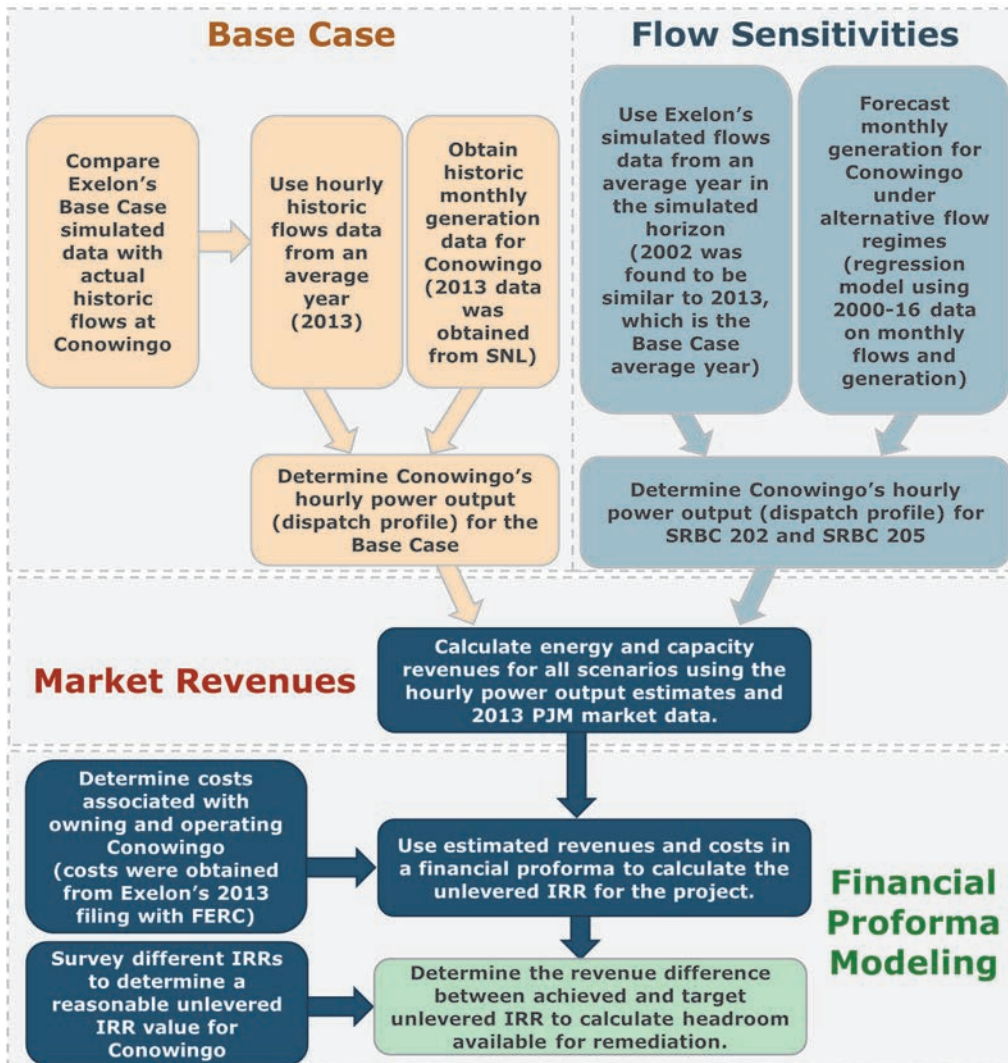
Base Case

Flow Sensitivities

Compare Exelon's Base Case simulated data with actual historic flows at Conowingo

Use hourly historic flows data from an average year (2013)

Obtain historic monthly generation data for Conowingo (2013 data was obtained from SNL)

Use Exelon's simulated flows data from an average year in the simulated horizon (2002 was found to be similar to 2013, which is the Base Case average year)

Forecast monthly generation for Conowingo under alternative flow regimes (regression model using 2000-16 data on monthly flows and generation)

Determine Conowingo's hourly power output (dispatch profile) for the Base Case

Determine Conowingo's hourly power output (dispatch profile) for SRBC 202 and SRBC 205

Market Revenues

Calculate energy and capacity revenues for all scenarios using the hourly power output estimates and 2013 PJM market data.

Determine costs associated with owning and operating Conowingo (costs were obtained from Exelon's 2013 filing with FERC)

Use estimated revenues and costs in a financial proforma to calculate the unlevered IRR for the project.

Financial Proforma Modeling

Survey different IRRs to determine a reasonable unlevered IRR value for Conowingo

Determine the revenue difference between achieved and target unlevered IRR to calculate headroom available for remediation.